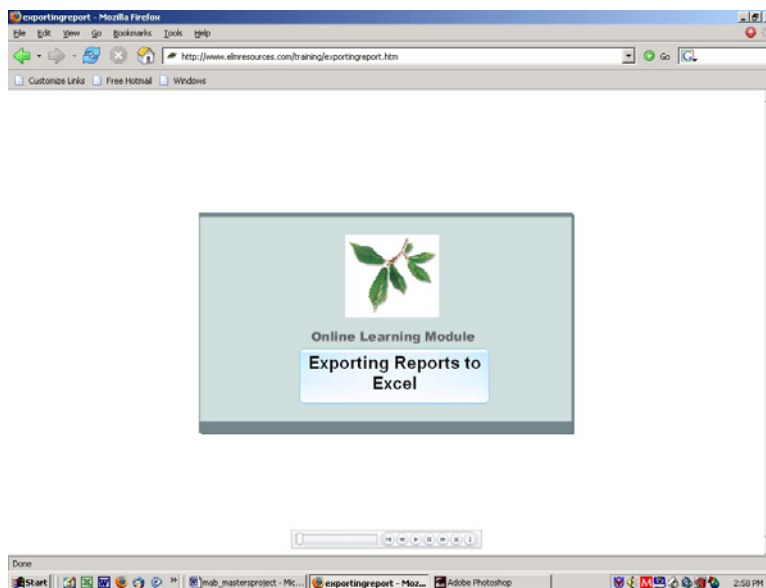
exportingreport - Mozilla Firefox

File Edit View Go Bookmarks Tools Help

http://www.elmresources.com/training/exportingreport.htm

Go

Customize Links Free Hotmail Windows

Online Learning Module

Exporting Reports to Excel

Done

Start mab_mastersproject - Mic... exportingreport - Moz... Adobe Photoshop 2:58 PM